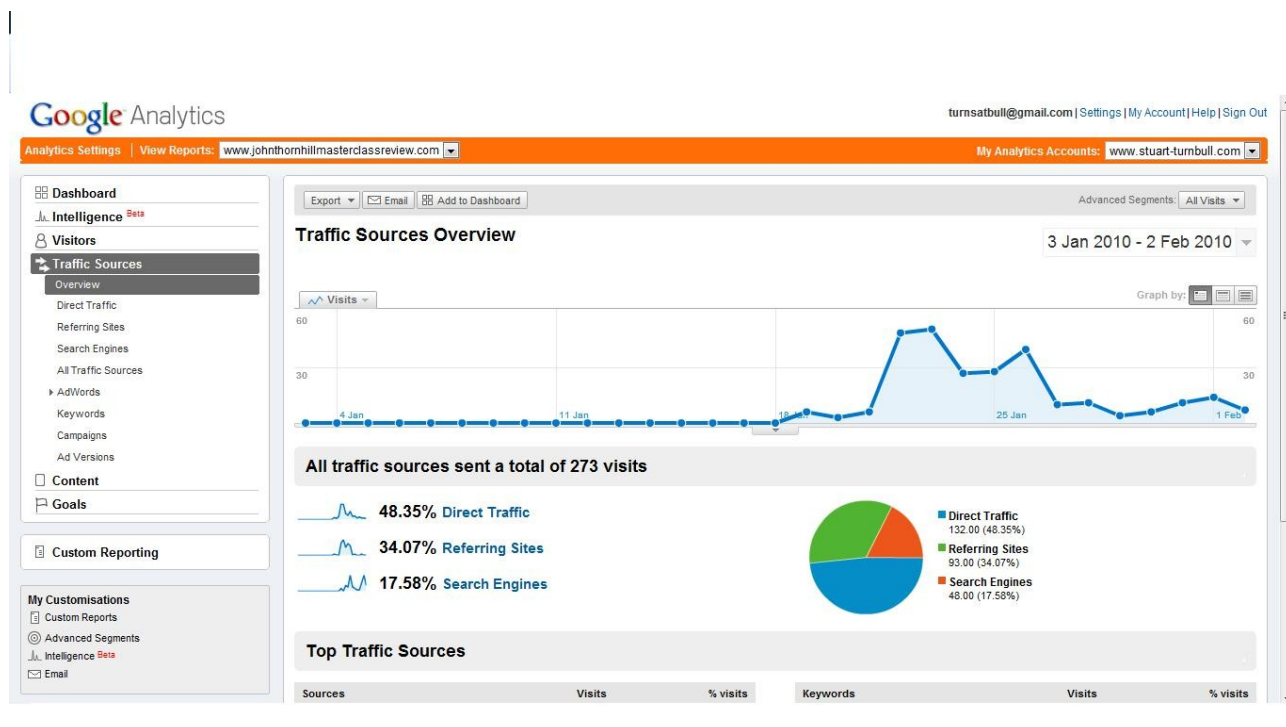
Google Analytics

turnsatbull@gmail.com | Settings | My Account | Help | Sign Out

Analytics Settings | View Reports: www.johnthornhillmasterclassreview.com

My Analytics Accounts: www.stuart-turnbull.com

Dashboard
Intelligence Beta
Visitors
Traffic Sources
Overview
Direct Traffic
Referring Sites
Search Engines
All Traffic Sources
AdWords
Keywords
Campaigns
Ad Versions
Content
Goals

Custom Reporting

My Customisations
Custom Reports
Advanced Segments
Intelligence Beta
Email

Export | Email | Add to Dashboard

Advanced Segments: All Visits

Traffic Sources Overview

3 Jan 2010 - 2 Feb 2010

Visits

Graph by:

60
30
4 Jan
11 Jan
18 Jan
25 Jan
1 Feb
60
30

All traffic sources sent a total of 273 visits

48.35% Direct Traffic
34.07% Referring Sites
17.58% Search Engines

Direct Traffic
132.00 (48.35%)
Referring Sites
93.00 (34.07%)
Search Engines
48.00 (17.58%)

Top Traffic Sources

| Sources | Visits | % visits |
|---|---|---|

| Keywords | Visits | % visits |
|---|---|---|